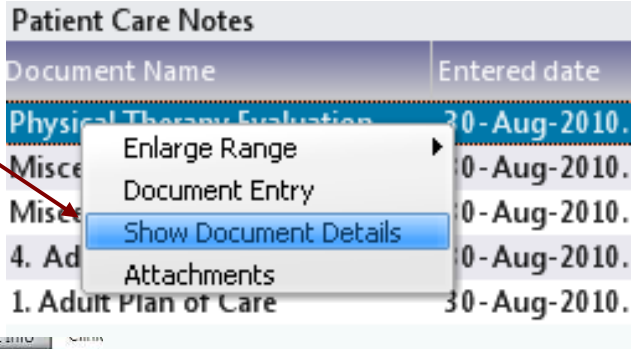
Patient Care Notes

| Document Name | Entered date |
|---|---|
| Physical Therapy Evaluation | 30-Aug-2010. |
| Misce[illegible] | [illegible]0-Aug-2010. |
| Misce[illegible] | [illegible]0-Aug-2010. |
| 4. Ad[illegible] | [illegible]0-Aug-2010. |
| 1. Adult Plan of Care | 30-Aug-2010. |

Enlarge Range
Document Entry
Show Document Details
Attachments

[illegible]